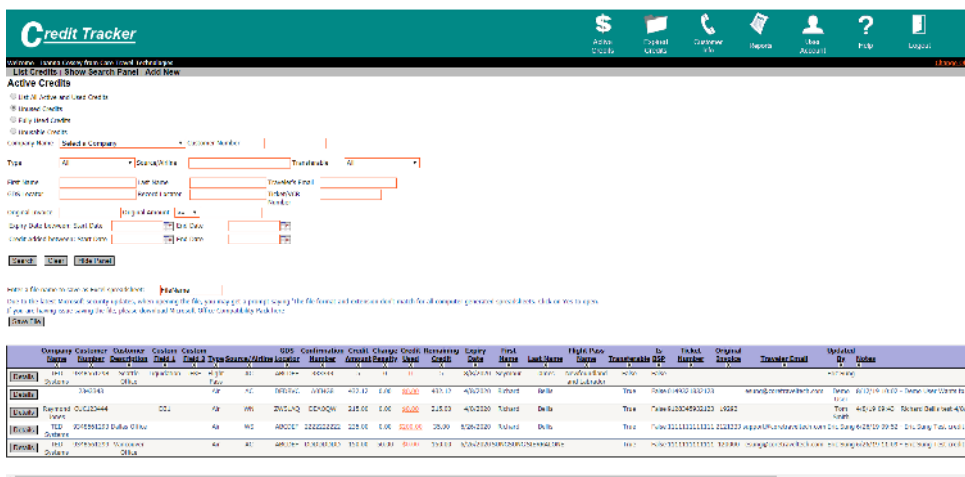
Credit Tracker

Active Credits | Expired Credits | Customer Info | Reports | User Account | Help | Logout

Welcome, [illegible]

List Credits | Show Search Panel | Add New

Active Credits

List All Active and Used Credits
Unused Credits
Fully Used Credits
Unusable Credits

Company Name: Select a Company | Customer Number:

Type: All | Source/Airline: | Transferable: All

First Name: | Last Name: | Traveler's Email:
Office Locator: | Record Locator: | Ticket/Voucher Number:

Original Amount: | Original Currency:

Expiry Date between: Start Date | End Date
Credit Added between: Start Date | End Date

Search | Clear | Hide Panel

Enter a file name to save as excel spreadsheet: FileName

Due to the latest Microsoft security updates, when opening the file, you may get a prompt saying "the file format and extension don't match" for all computer generated spreadsheets. Click on Yes to open.
If you are having issues saving the file, please download Microsoft Office Compatibility Pack here

Save File

| | Company Name | Customer Number | Customer Description | Custom Field 1 | Custom Field 2 | Type | Source/Airline | GDS Locator | Confirmation Number | Credit Amount | Change Penalty | Credit Used | Remaining Credit | Expiry Date | First Name | Last Name | Flight Pass Name | Transferable | Is BSP | Ticket Number | Original Invoice | Traveler Email | Updated By | Notes |
|---|---|---|---|---|---|---|---|---|---|---|---|---|---|---|---|---|---|---|---|---|---|---|---|---|
| Details | TED Systems | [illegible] | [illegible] | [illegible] | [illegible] | Flight Pass | AC | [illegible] | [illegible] | 400.12 | 0.00 | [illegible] | 400.12 | 4/30/2020 | Richard | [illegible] | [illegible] | False | False | | | | | |
| Details | | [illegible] | | | | Air | AC | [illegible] | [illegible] | 400.12 | 0.00 | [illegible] | 400.12 | 4/30/2020 | Richard | Bella | | True | False | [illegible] | | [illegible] | Demo | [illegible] |
| Details | Raymond Jones | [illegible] | | CCJ | | Air | WN | ZWSJAQ | CCHSQW | 235.00 | 0.00 | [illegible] | 235.00 | 4/30/2020 | Richard | Bella | | True | False | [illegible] | 19282 | | Tom Smith | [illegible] |
| Details | TED Systems | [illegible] Dallas Office | | | | Air | WS | ABCDEF | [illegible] | 225.00 | 0.00 | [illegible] | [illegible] | 4/26/2020 | Richard | Bella | | True | False | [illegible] | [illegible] | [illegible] | Eric Sung | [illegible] |
| Details | TED Systems | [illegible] Vancouver Office | | | | Air | AC | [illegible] | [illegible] | 150.00 | 0.00 | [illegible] | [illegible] | 4/26/2020 | Richard | Bella | | True | False | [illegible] | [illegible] | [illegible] | Eric Sung | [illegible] |